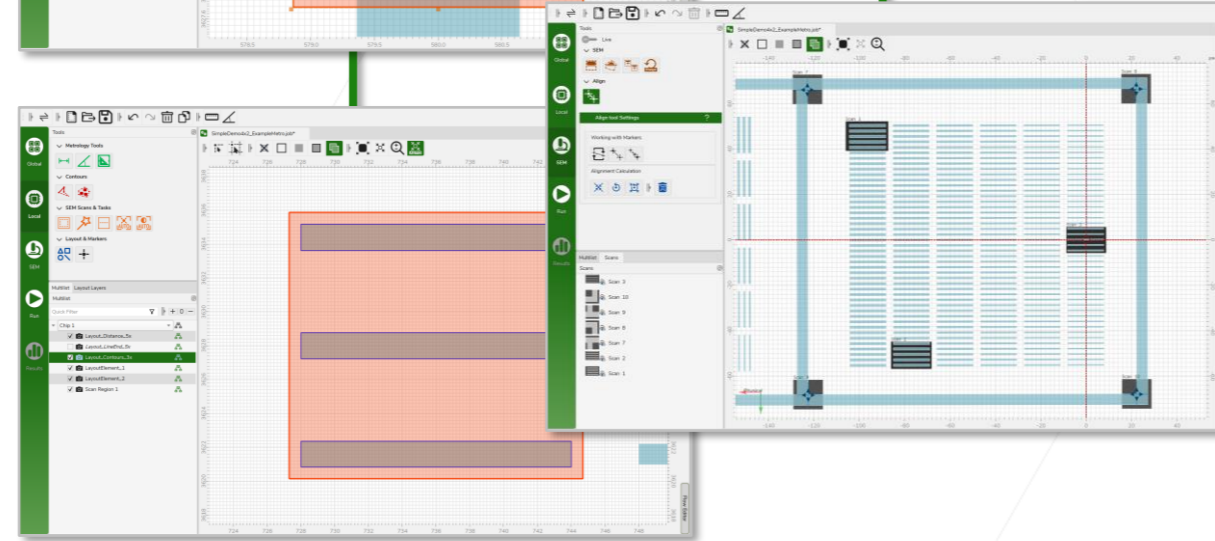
578.5 579.0 579.5 580.0 580.5

Tools
Live
SEM
Align
Align tool Settings
Working with Markers
Alignment Calculation
Global
Local
SEM
Run
Results
SimpleDemo4x2_ExampleMetro.plot*
Scan 7
Scan 8
Scan 1
Scan 9
Scan 10
Multilist Scans
Scans
Scan 3
Scan 10
Scan 9
Scan 8
Scan 7
Scan 2
Scan 1
-140 -120 -100 -80 -60 -40 -20 0 20 40

Tools
Metrology Tools
Contours
SEM Scans & Tasks
Layout & Markers
Global
Local
SEM
Run
Results
SimpleDemo4x2_ExampleMetro.plot*
Multilist Layout Layers
Multilist
Quick Filter
Chip 1
Layout_Distance_5x
Layout_LineEnd_5x
Layout_Contours_5x
LayoutElement_1
LayoutElement_2
Scan Region 1
724 726 728 730 732 734 736 738 740 742 744 746